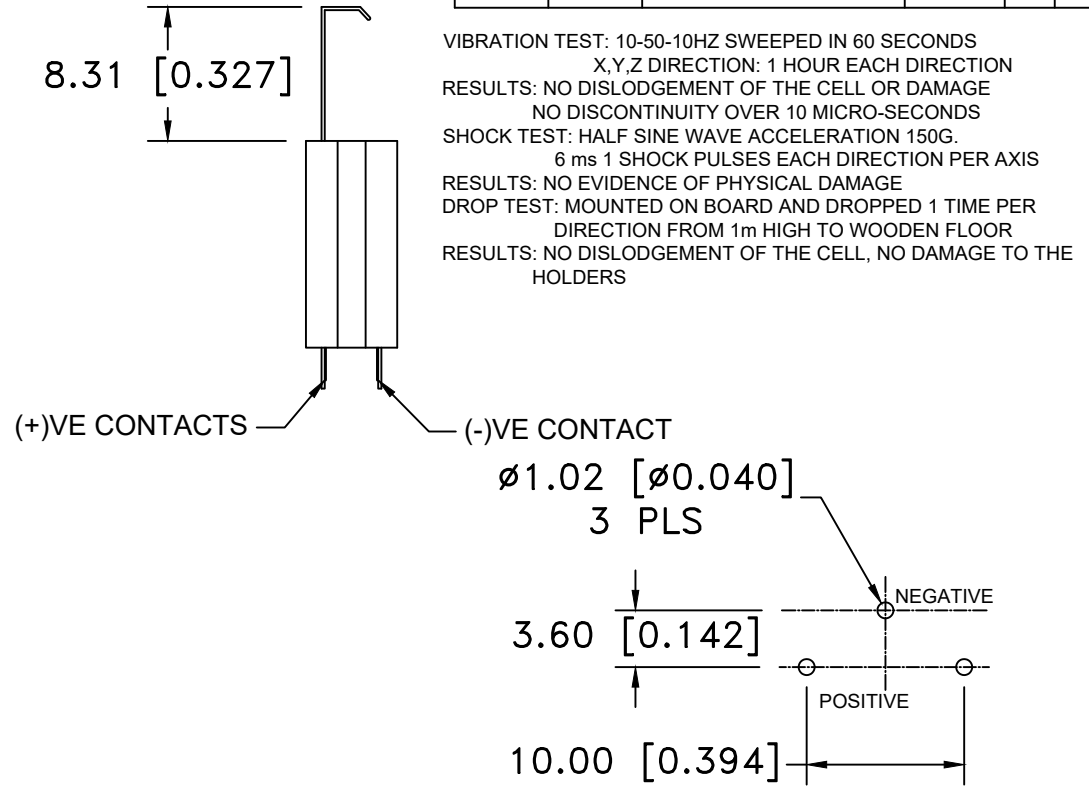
8.31 [0.327]

VIBRATION TEST: 10-50-10HZ SWEEPED IN 60 SECONDS
X,Y,Z DIRECTION: 1 HOUR EACH DIRECTION
RESULTS: NO DISLODGEMENT OF THE CELL OR DAMAGE
NO DISCONTINUITY OVER 10 MICRO-SECONDS
SHOCK TEST: HALF SINE WAVE ACCELERATION 150G.
6 ms 1 SHOCK PULSES EACH DIRECTION PER AXIS
RESULTS: NO EVIDENCE OF PHYSICAL DAMAGE
DROP TEST: MOUNTED ON BOARD AND DROPPED 1 TIME PER
DIRECTION FROM 1m HIGH TO WOODEN FLOOR
RESULTS: NO DISLODGEMENT OF THE CELL, NO DAMAGE TO THE
HOLDERS

(+)VE CONTACTS

(-)VE CONTACT

ø1.02 [ø0.040]
3 PLS

NEGATIVE

3.60 [0.142]

POSITIVE

10.00 [0.394]